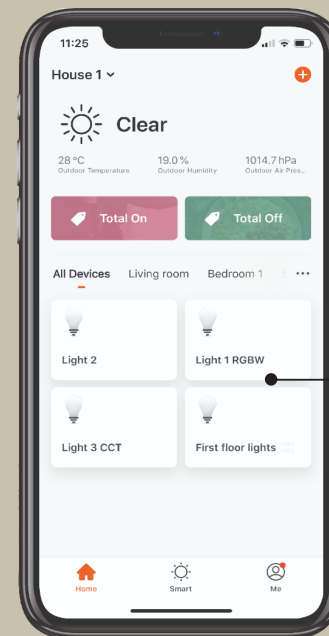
11:25

House 1

Clear

28 °C
Outdoor Temperature

19.0 %
Outdoor Humidity

1014.7 hPa
Outdoor Air Pres...

Total On

Total Off

All Devices
Living room
Bedroom 1

Light 2

Light 1 RGBW

Light 3 CCT

First floor lights

Home
Smart
Me